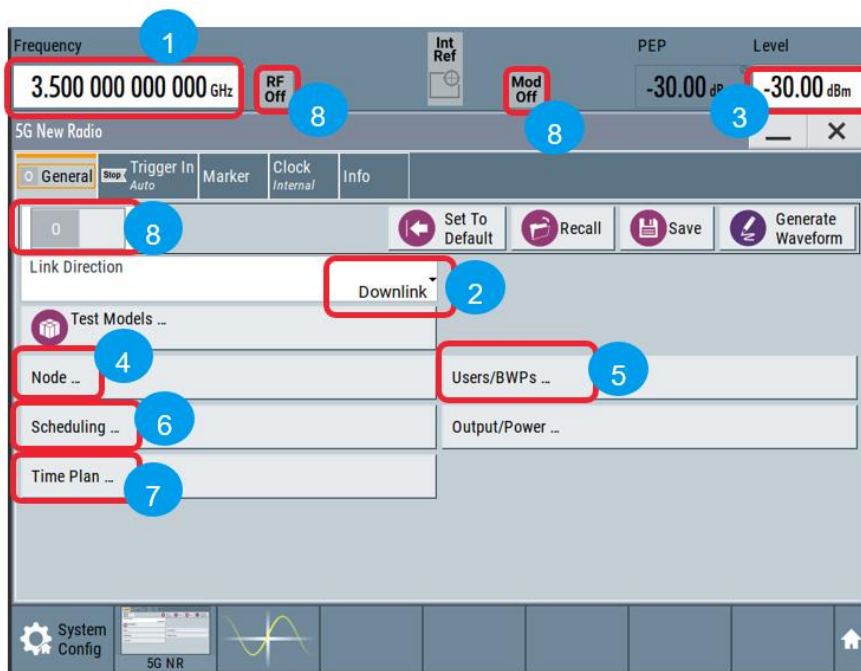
Frequency
1
3.500 000 000 000 GHz
RF Off
8
Int Ref
Mod Off
8
PEP
-30.00 dB
Level
-30.00 dBm
3
5G New Radio
General
Stop Trigger In Auto
Marker
Clock Internal
Info
0
8
Set To Default
Recall
Save
Generate Waveform
Link Direction
Downlink
2
Test Models ...
Node ...
4
Users/BWPs ...
5
Scheduling ...
6
Output/Power ...
Time Plan ...
7
System Config
5G NR